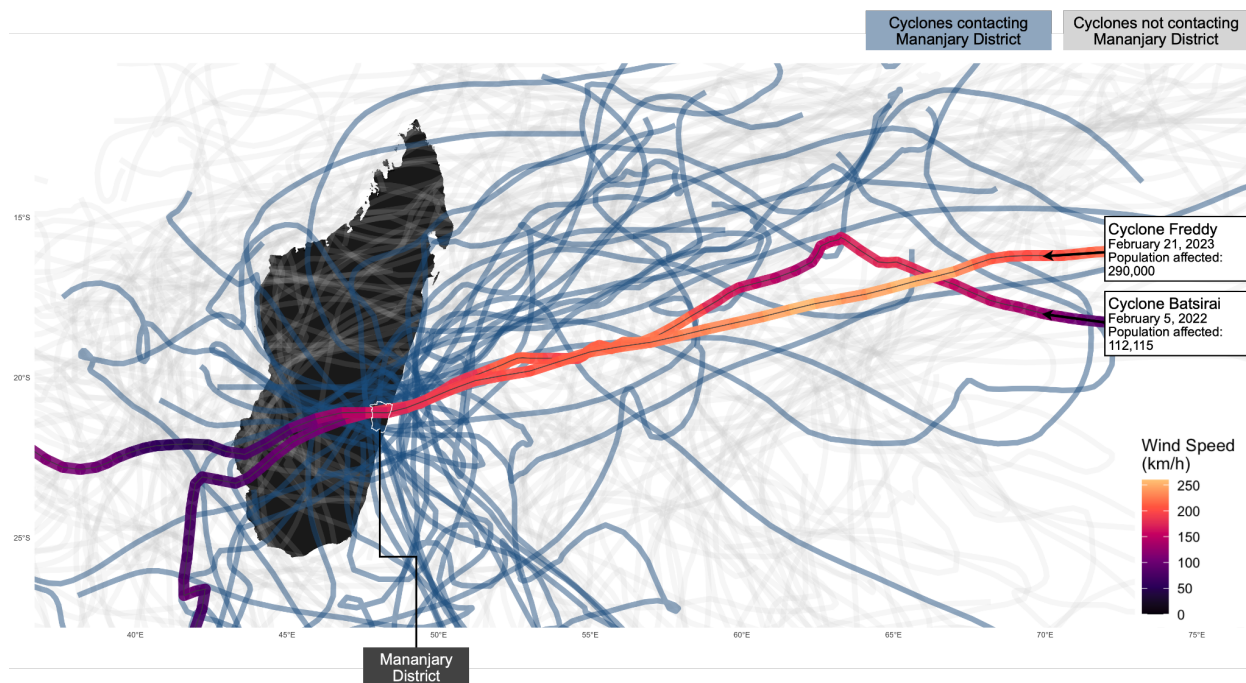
Cyclones contacting Mananjary District

Cyclones not contacting Mananjary District

15°S

20°S

25°S

Cyclone Freddy
February 21, 2023
Population affected:
290,000

Cyclone Batsirai
February 5, 2022
Population affected:
112,115

Wind Speed (km/h)
250
200
150
100
50
0

40°E 45°E 50°E 55°E 60°E 65°E 70°E 75°E

Mananjary District